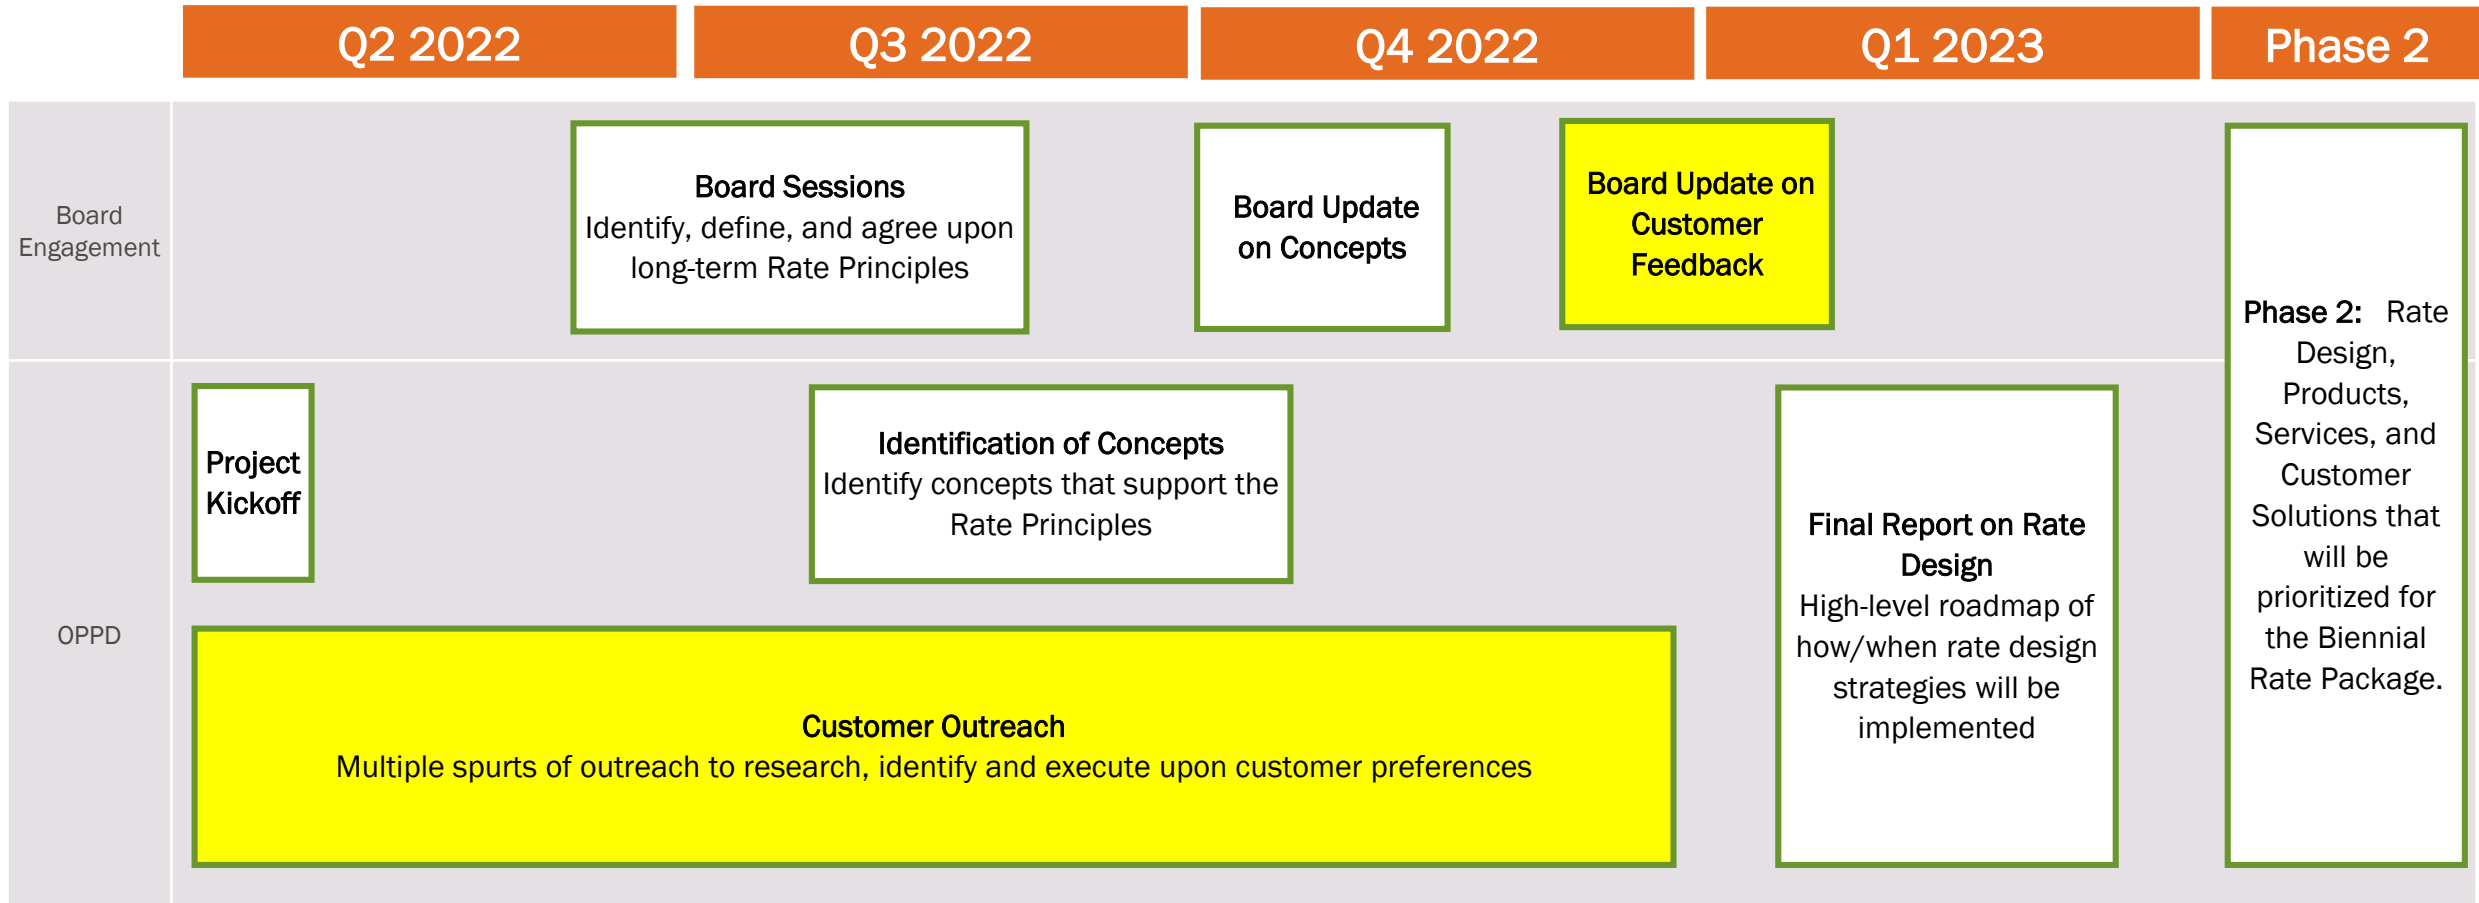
Q2 2022

Q3 2022

Q4 2022

Q1 2023

Phase 2

Board Engagement

Board Sessions
Identify, define, and agree upon long-term Rate Principles

Board Update on Concepts

Board Update on Customer Feedback

Phase 2: Rate Design, Products, Services, and Customer Solutions that will be prioritized for the Biennial Rate Package.

OPPD

Project Kickoff

Identification of Concepts
Identify concepts that support the Rate Principles

Final Report on Rate Design
High-level roadmap of how/when rate design strategies will be implemented

Customer Outreach
Multiple spurts of outreach to research, identify and execute upon customer preferences